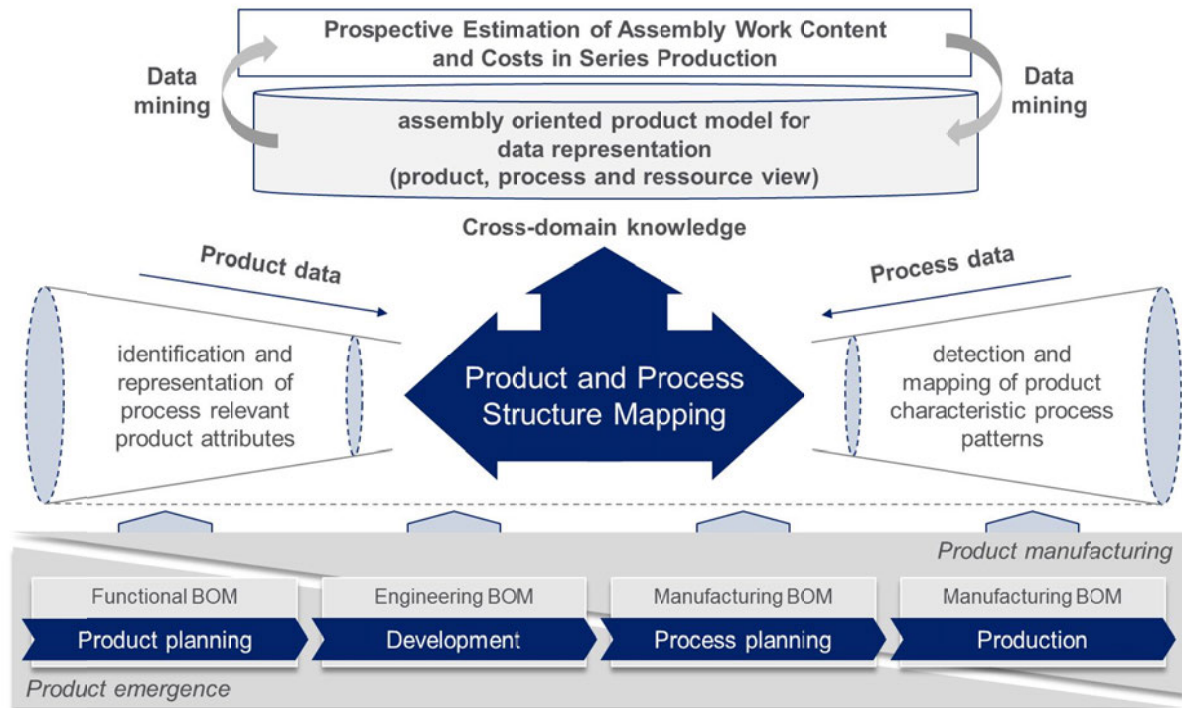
Prospective Estimation of Assembly Work Content and Costs in Series Production

Data mining

Data mining

assembly oriented product model for data representation (product, process and ressource view)

Cross-domain knowledge

Product data

Process data

identification and representation of process relevant product attributes

Product and Process Structure Mapping

detection and mapping of product characteristic process patterns

Product manufacturing

Functional BOM

Engineering BOM

Manufacturing BOM

Manufacturing BOM

Product planning

Development

Process planning

Production

Product emergence